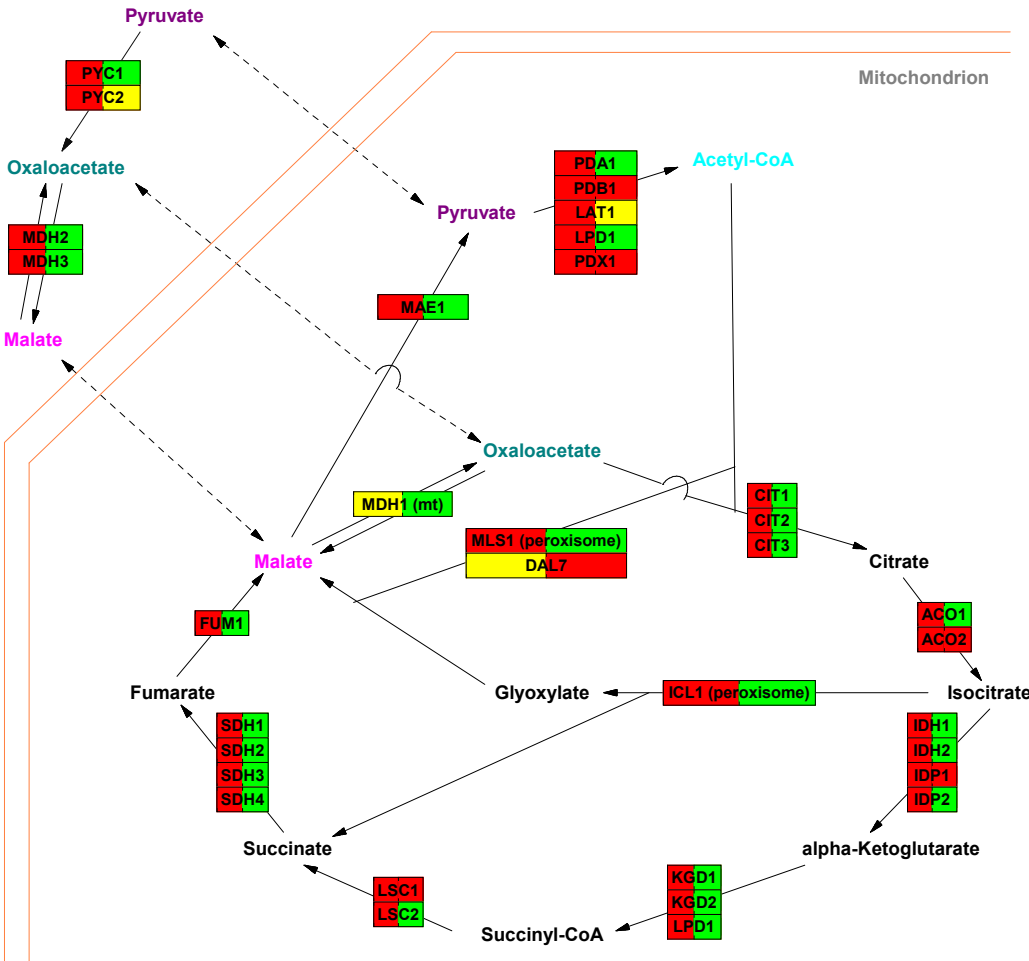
Pyruvate

PYC1
PYC2

Oxaloacetate

MDH2
MDH3

Malate

Mitochondrion

PDA1
PDB1
LAT1
LPD1
PDX1

Acetyl-CoA

Pyruvate

MAE1

Oxaloacetate

MDH1 (mt)

MLS1 (peroxisome)
DAL7

CIT1
CIT2
CIT3

Citrate

Malate

FUM1

ACO1
ACO2

Fumarate

Glyoxylate

ICL1 (peroxisome)

Isocitrate

SDH1
SDH2
SDH3
SDH4

IDH1
IDH2
IDP1
IDP2

Succinate

alpha-Ketoglutarate

LSC1
LSC2

KGD1
KGD2
LPD1

Succinyl-CoA